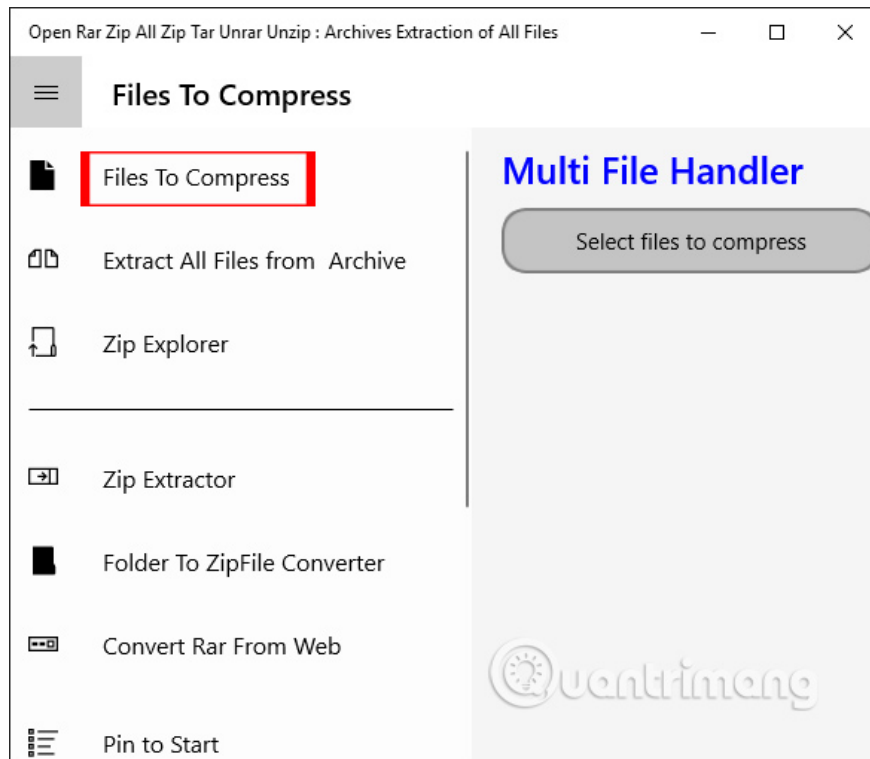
Open Rar Zip All Zip Tar Unrar Unzip : Archives Extraction of All Files

Files To Compress

Files To Compress

Extract All Files from Archive

Zip Explorer

Zip Extractor

Folder To ZipFile Converter

Convert Rar From Web

Pin to Start

Multi File Handler

Select files to compress

Quantrimang